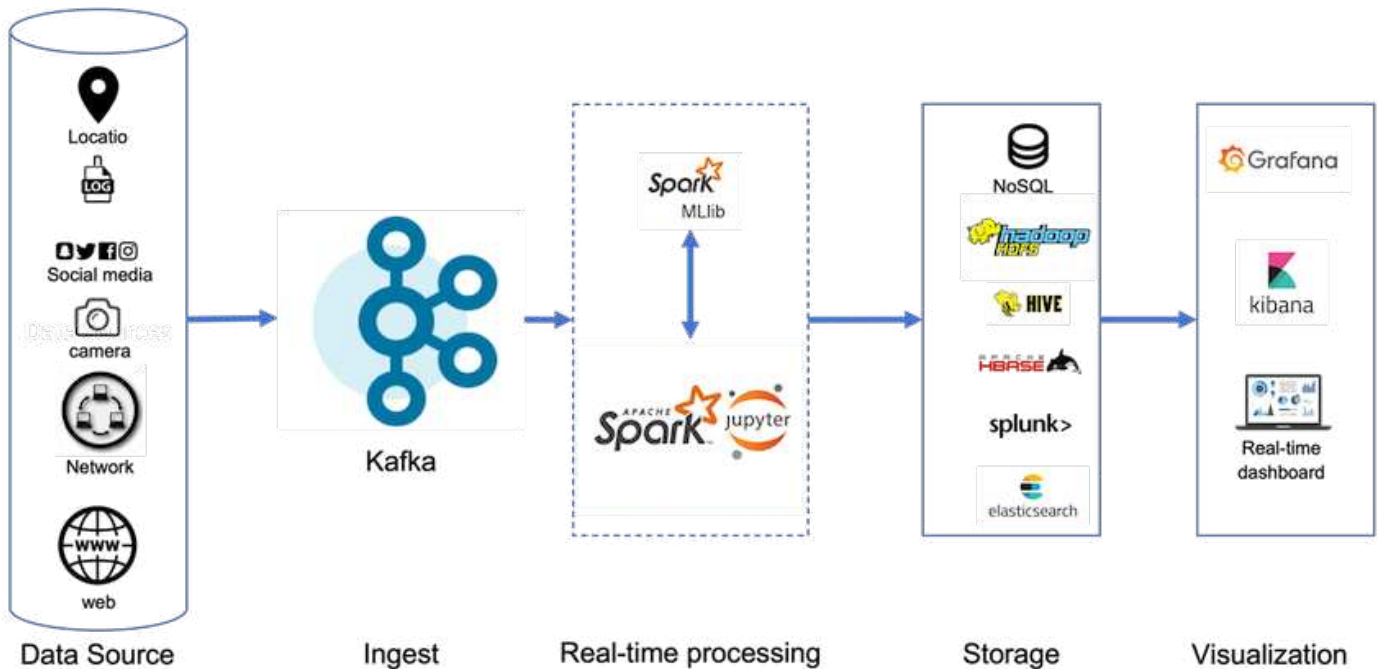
Locatio
LOG
Social media
camera
Network
www
web
Data Source

Kafka
Ingest

Spark
MLlib
APACHE Spark
jupyter
Real-time processing

NoSQL
hadoop HDFS
HIVE
APACHE HBASE
splunk>
elasticsearch
Storage

Grafana
kibana
Real-time dashboard
Visualization